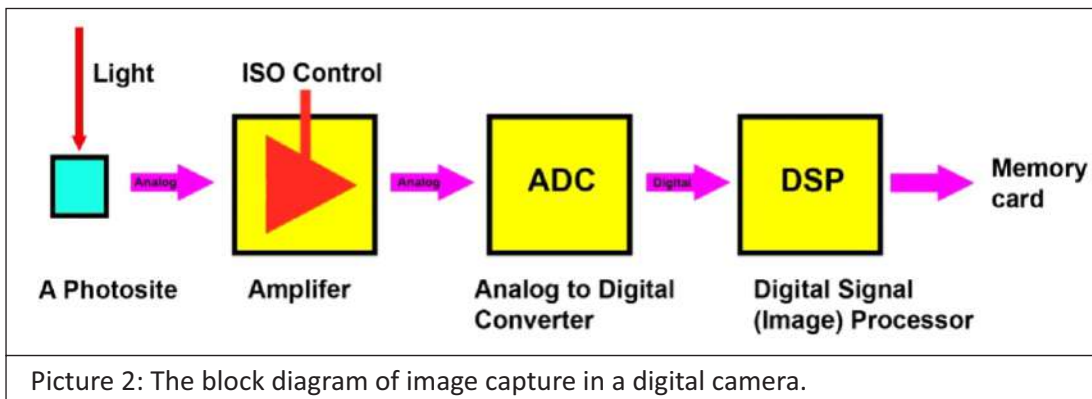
Light

ISO Control

Analog

Analog

ADC

Digital

DSP

Memory card

A Photosite

Amplifer

Analog to Digital Converter

Digital Signal (Image) Processor

Picture 2: The block diagram of image capture in a digital camera.